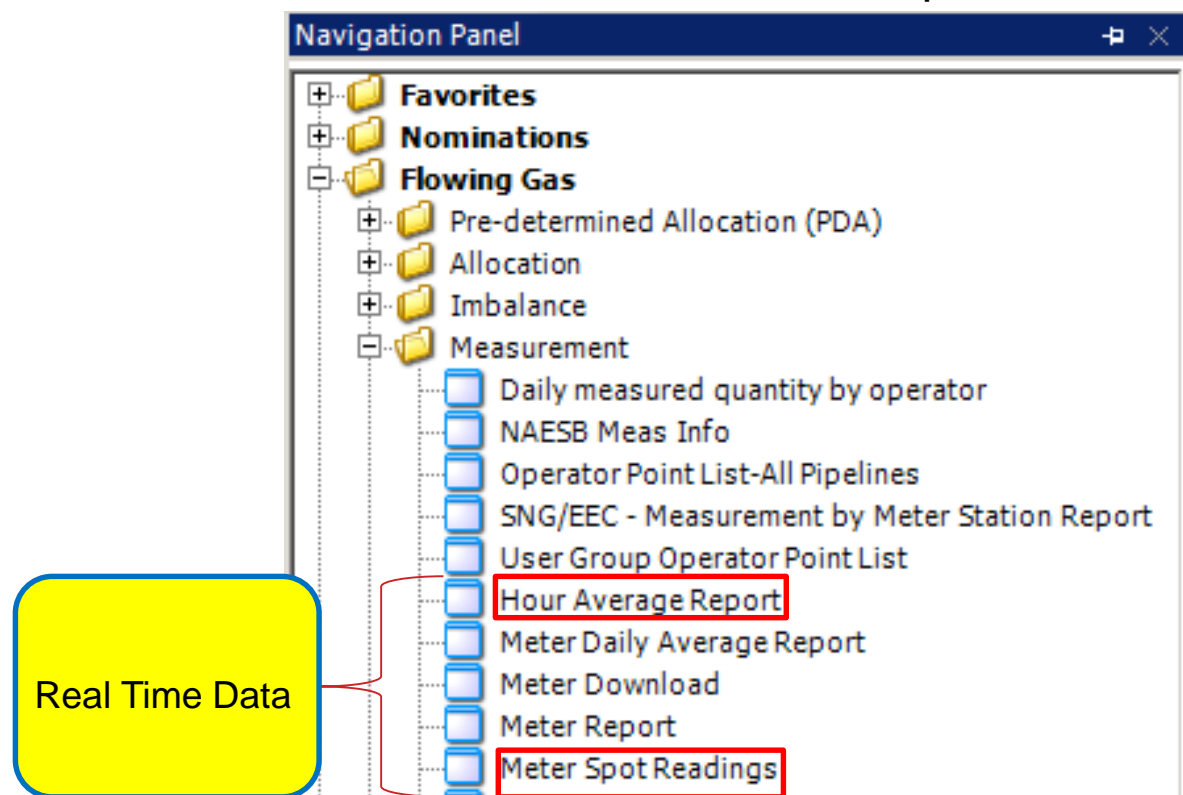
Navigation Panel

Favorites
Nominations
Flowing Gas
Pre-determined Allocation (PDA)
Allocation
Imbalance
Measurement
Daily measured quantity by operator
NAESB Meas Info
Operator Point List-All Pipelines
SNG/EEC - Measurement by Meter Station Report
User Group Operator Point List
Hour Average Report
Meter Daily Average Report
Meter Download
Meter Report
Meter Spot Readings

Real Time Data